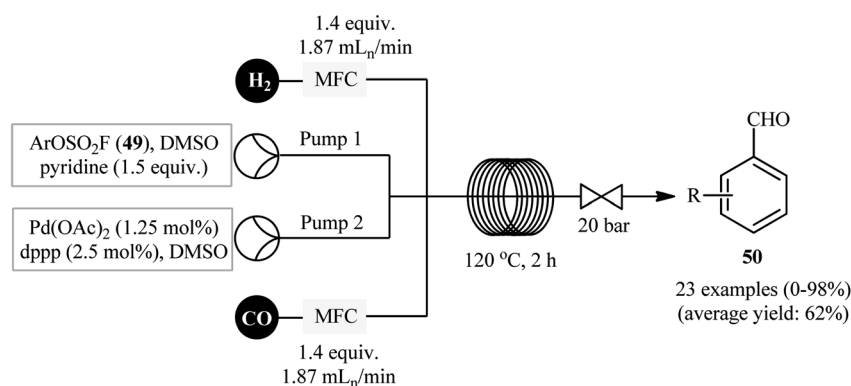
1.4 equiv.
1.87 mL$_n$/min

$H_2$

MFC

$ArOSO_2F$ (49), DMSO
pyridine (1.5 equiv.)

Pump 1

$Pd(OAc)_2$ (1.25 mol%)
dppp (2.5 mol%), DMSO

Pump 2

120 $^oC$, 2 h

20 bar

CHO

R

50

23 examples (0-98%)
(average yield: 62%)

CO

MFC

1.4 equiv.
1.87 mL$_n$/min